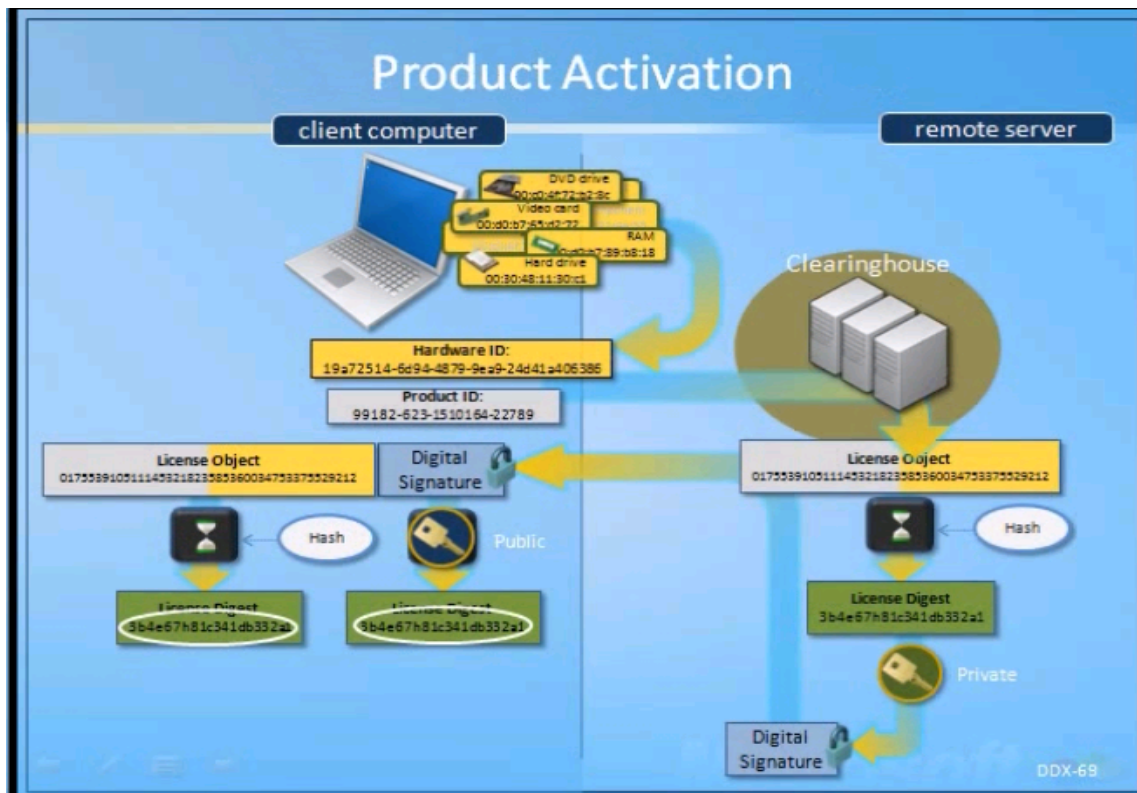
Product Activation

client computer

remote server

DVD drive
00:c0:4f:72:b2:8c

Video card
00:d0:b7:65:d2:77

RAM
00:0b:7:89:b8:18

Hard drive
00:30:48:11:30:c1

Clearinghouse

Hardware ID:
19a72514-6d94-4879-9ea9-24d41a406386

Product ID:
99182-623-1510164-22789

License Object
0175539105111453218235853600347533755292l2

Digital Signature

License Object
0175539105111453218235853600347533755292l2

Hash

Public

Hash

License Digest
3b4e67h81c341db332a1

License Digest
3b4e67h81c341db332a1

License Digest
3b4e67h81c341db332a1

Private

Digital Signature

DDX-69